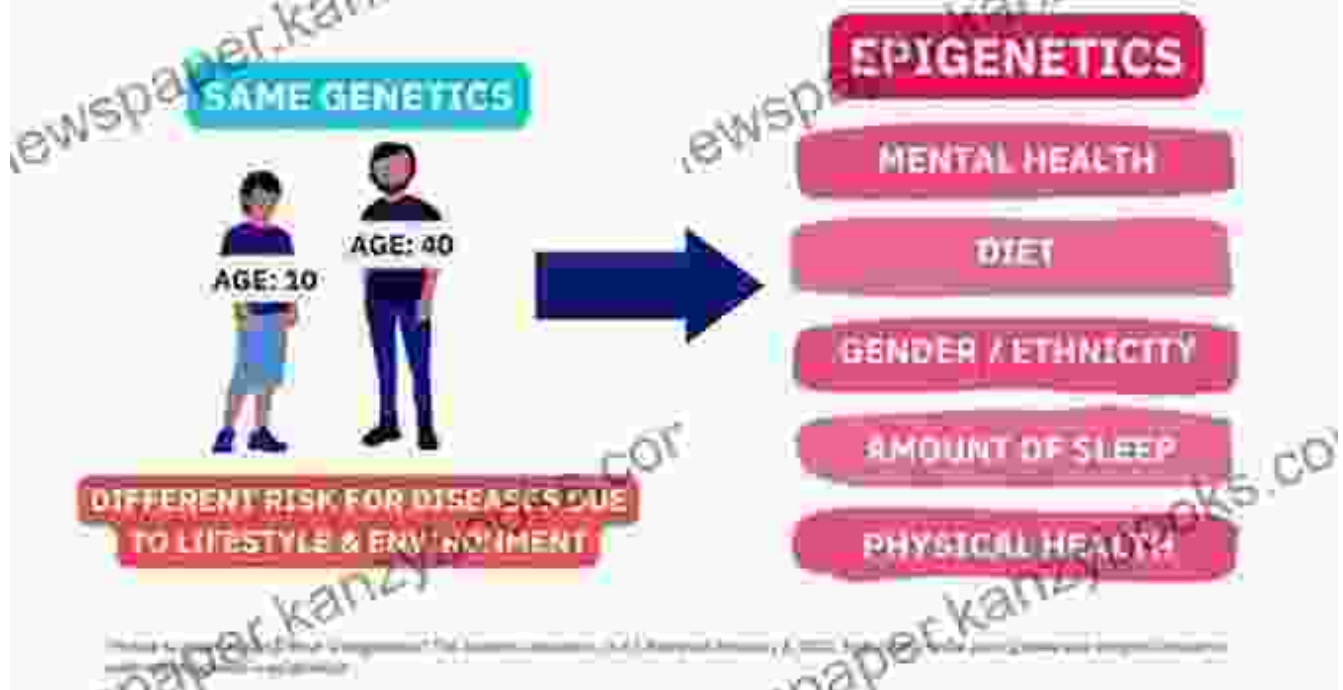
SAME GENETICS

AGE: 10

AGE: 40

DIFFERENT RISK FOR DISEASES DUE TO LIFESTYLE & ENVIRONMENT

EPIGENETICS

MENTAL HEALTH

DIET

GENDER / ETHNICITY

AMOUNT OF SLEEP

PHYSICAL HEALTH

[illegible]

newspaper.kanzybooks.com